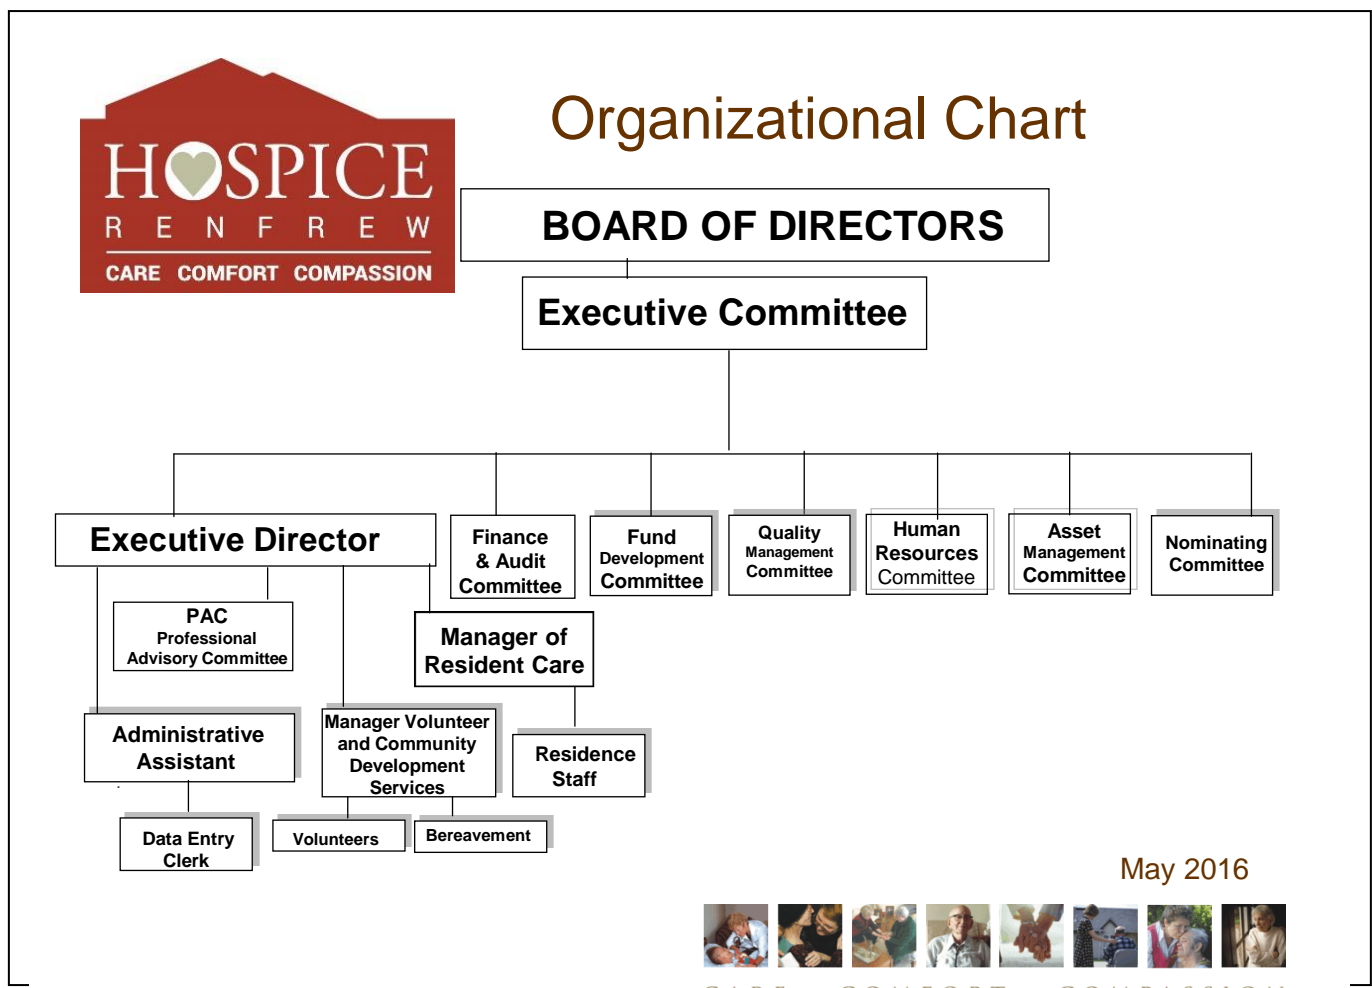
HOSPICE
RENFREW
CARE COMFORT COMPASSION

Organizational Chart

BOARD OF DIRECTORS

Executive Committee

Executive Director

Finance & Audit Committee

Fund Development Committee

Quality Management Committee

Human Resources Committee

Asset Management Committee

Nominating Committee

PAC Professional Advisory Committee

Manager of Resident Care

Administrative Assistant

Manager Volunteer and Community Development Services

Residence Staff

Data Entry Clerk

Volunteers

Bereavement

May 2016

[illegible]